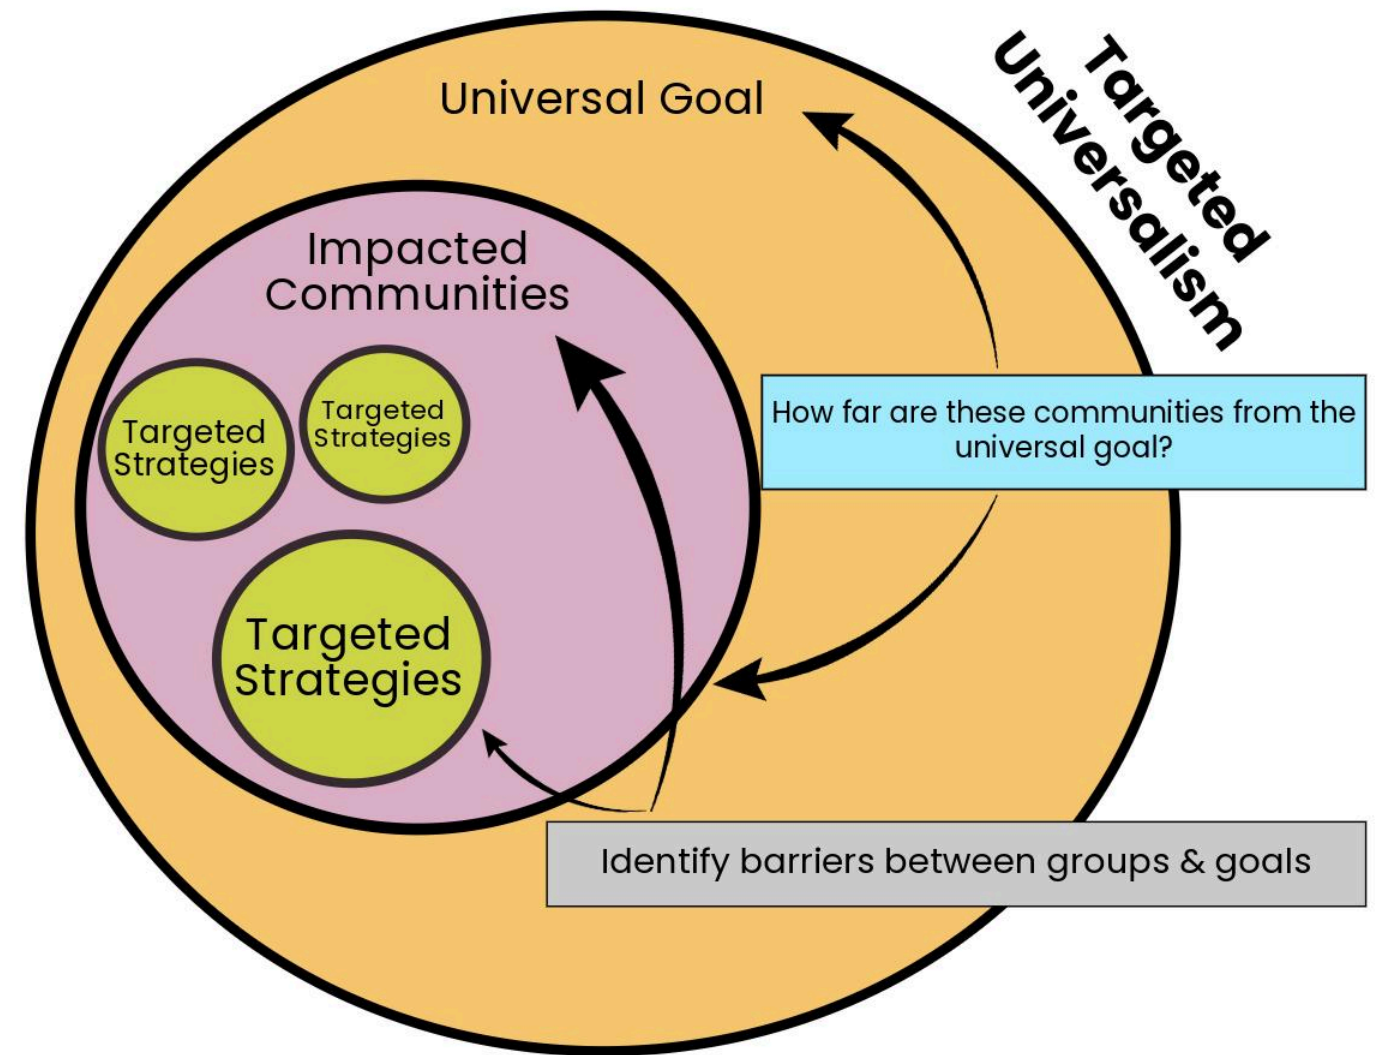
Targeted Universalism

Universal Goal

Impacted Communities

Targeted Strategies

Targeted Strategies

Targeted Strategies

How far are these communities from the universal goal?

Identify barriers between groups & goals